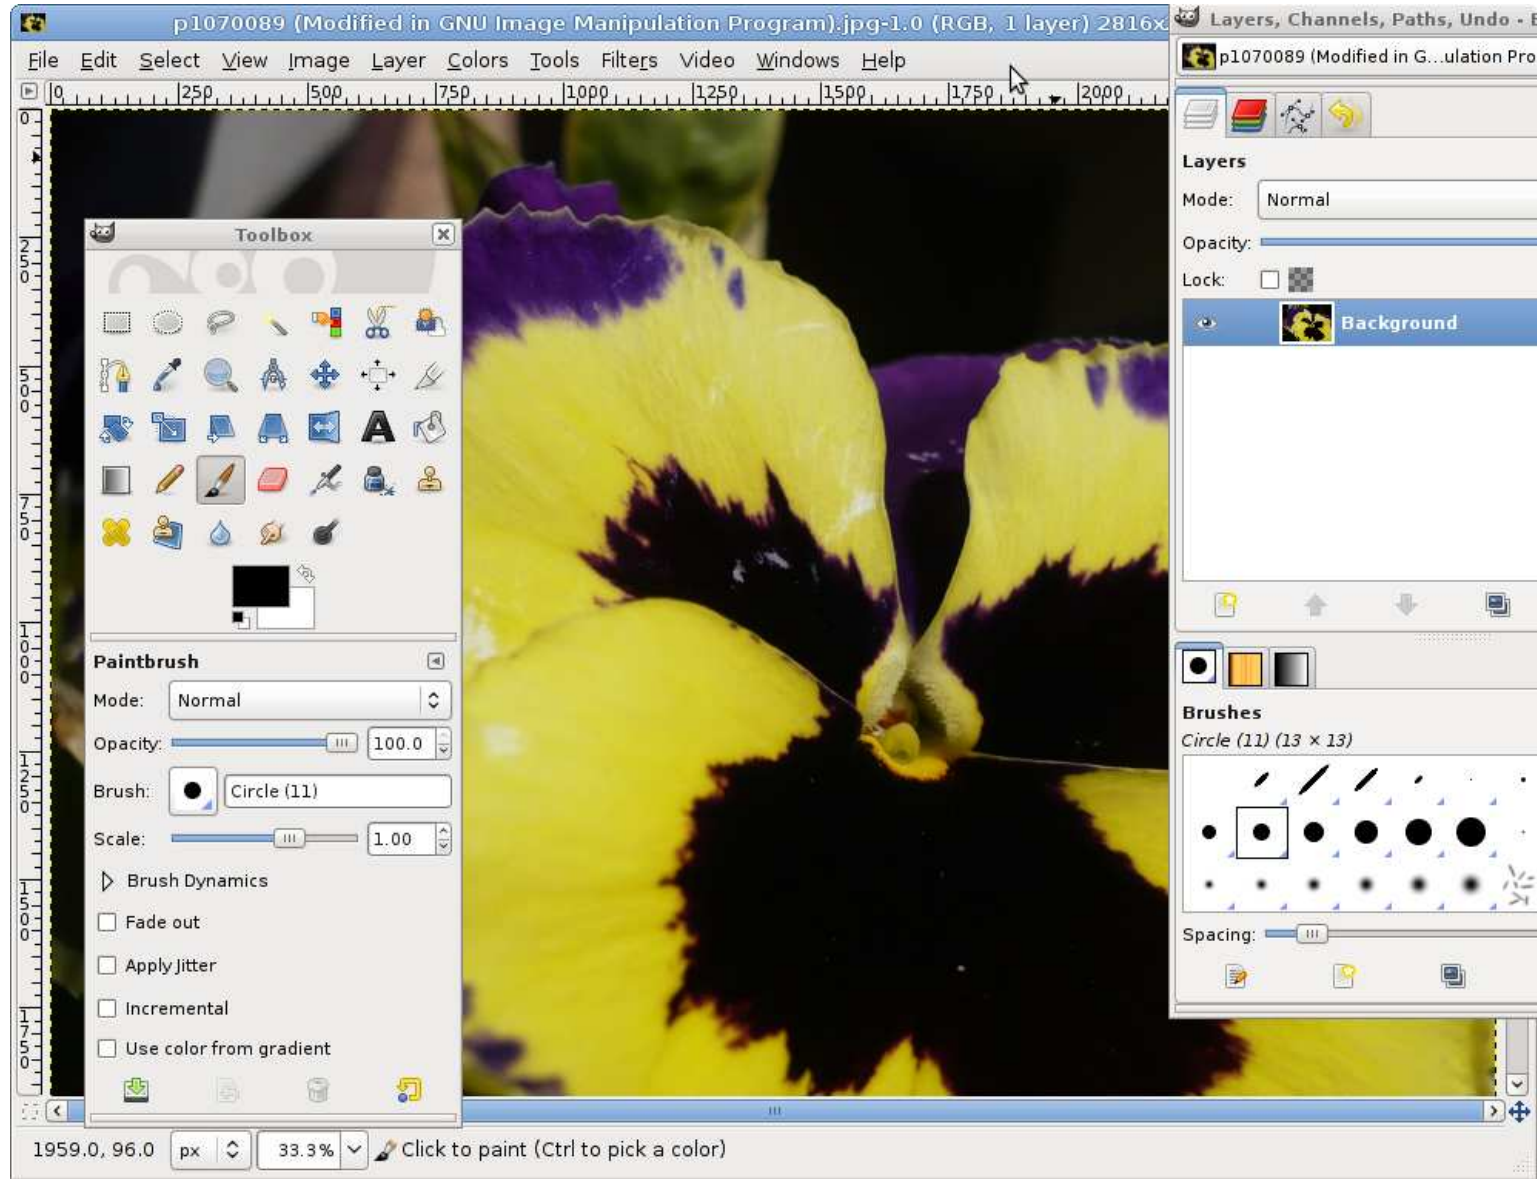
p1070089 (Modified in GNU Image Manipulation Program).jpg-1.0 (RGB, 1 layer) 2816x

File Edit Select View Image Layer Colors Tools Filters Video Windows Help

0 250 500 750 1000 1250 1500 1750 2000

0 250 500 750 1000 1250 1500 1750

Toolbox

Paintbrush

Mode: Normal

Opacity: 100.0

Brush: Circle (11)

Scale: 1.00

Brush Dynamics

Fade out

Apply Jitter

Incremental

Use color from gradient

1959.0, 96.0 px 33.3% Click to paint (Ctrl to pick a color)

Layers, Channels, Paths, Undo - B

p1070089 (Modified in G...ulation Pro

Layers

Mode: Normal

Opacity:

Lock:

Background

Brushes

Circle (11) (13 × 13)

Spacing: